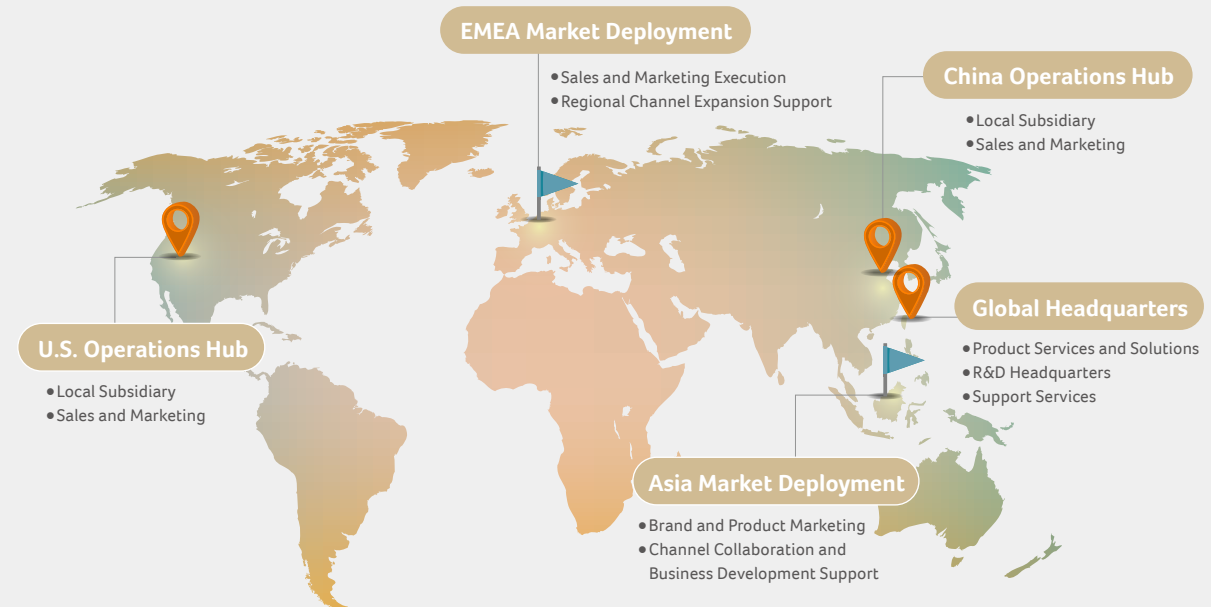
EMEA Market Deployment

• Sales and Marketing Execution
• Regional Channel Expansion Support

China Operations Hub

• Local Subsidiary
• Sales and Marketing

Global Headquarters

• Product Services and Solutions
• R&D Headquarters
• Support Services

U.S. Operations Hub

• Local Subsidiary
• Sales and Marketing

Asia Market Deployment

• Brand and Product Marketing
• Channel Collaboration and Business Development Support